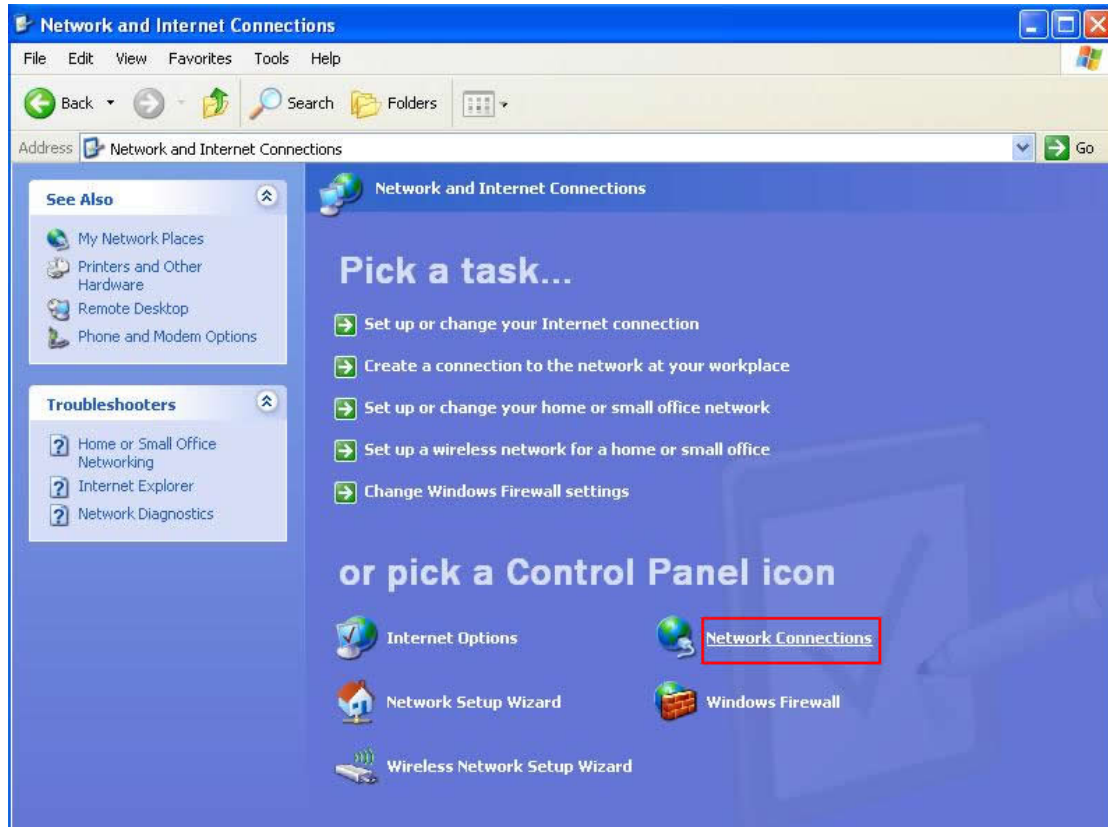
Network and Internet Connections

File Edit View Favorites Tools Help

Back Search Folders

Address Network and Internet Connections Go

See Also

My Network Places
Printers and Other Hardware
Remote Desktop
Phone and Modem Options

Troubleshooters

Home or Small Office Networking
Internet Explorer
Network Diagnostics

Network and Internet Connections

Pick a task...

Set up or change your Internet connection
Create a connection to the network at your workplace
Set up or change your home or small office network
Set up a wireless network for a home or small office
Change Windows Firewall settings

or pick a Control Panel icon

Internet Options
Network Connections
Network Setup Wizard
Windows Firewall
Wireless Network Setup Wizard